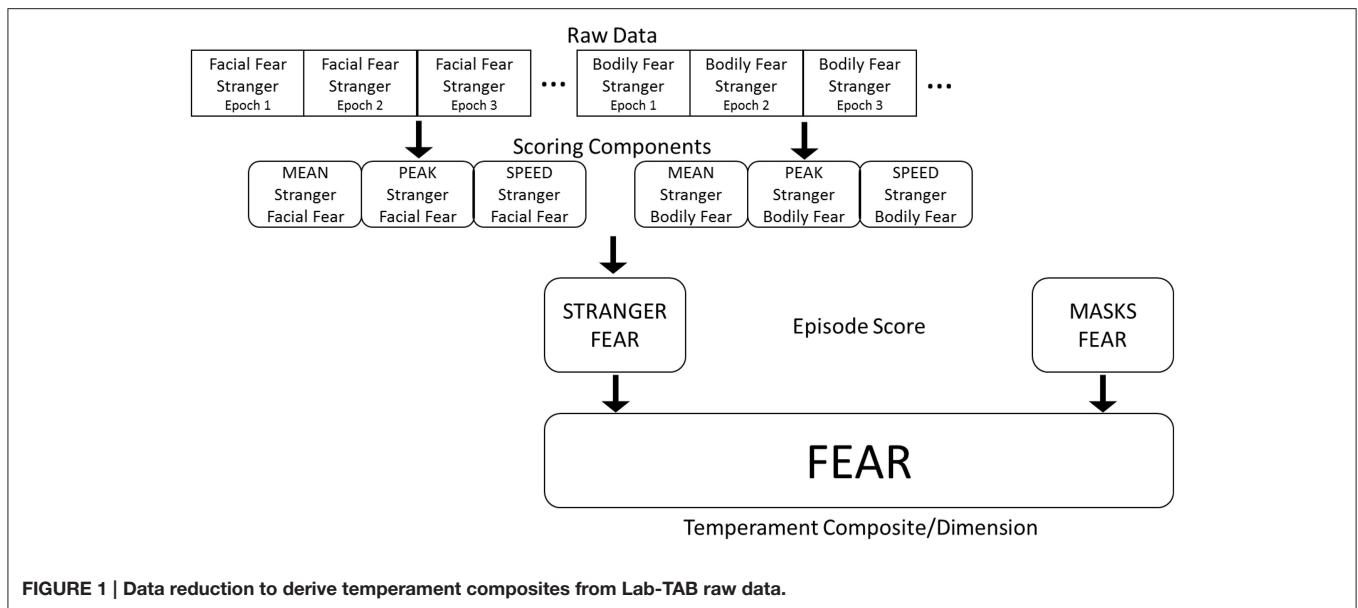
Raw Data

Facial Fear Stranger Epoch 1

Facial Fear Stranger Epoch 2

Facial Fear Stranger Epoch 3

•••

Bodily Fear Stranger Epoch 1

Bodily Fear Stranger Epoch 2

Bodily Fear Stranger Epoch 3

•••

Scoring Components

MEAN Stranger Facial Fear

PEAK Stranger Facial Fear

SPEED Stranger Facial Fear

MEAN Stranger Bodily Fear

PEAK Stranger Bodily Fear

SPEED Stranger Bodily Fear

STRANGER FEAR

Episode Score

MASKS FEAR

FEAR

Temperament Composite/Dimension

FIGURE 1 | Data reduction to derive temperament composites from Lab-TAB raw data.